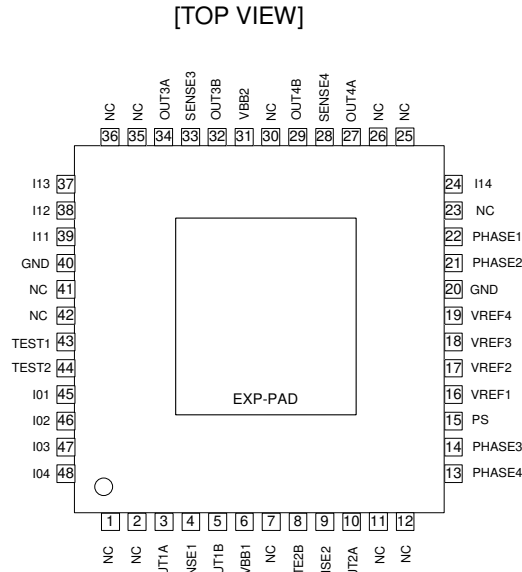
[TOP VIEW]

NC 36
NC 35
OUT3A 34
SENSE3 33
OUT3B 32
VBB2 31
NC 30
OUT4B 29
SENSE4 28
OUT4A 27
NC 26
NC 25

I13 37
I12 38
I11 39
GND 40
NC 41
NC 42
TEST1 43
TEST2 44
I01 45
I02 46
I03 47
I04 48

24 I14
23 NC
22 PHASE1
21 PHASE2
20 GND
19 VREF4
18 VREF3
17 VREF2
16 VREF1
15 PS
14 PHASE3
13 PHASE4

EXP-PAD

1 NC
2 NC
3 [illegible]JT1A
4 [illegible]NSE1
5 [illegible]JT1B
6 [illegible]VBB1
7 NC
8 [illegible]TE2B
9 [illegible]ISE2
10 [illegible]JT2A
11 NC
12 NC